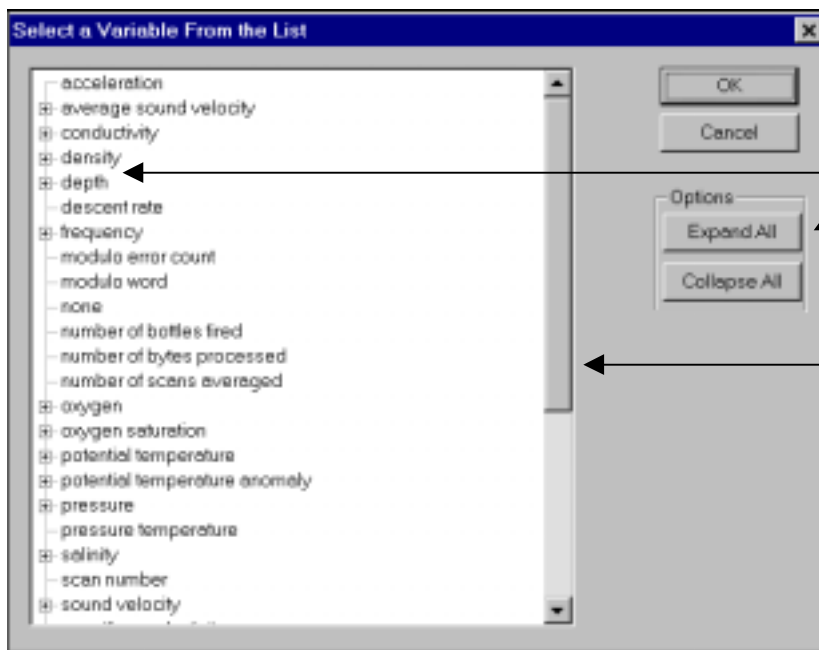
Select a Variable From the List

acceleration
average sound velocity
conductivity
density
depth
descent rate
frequency
modulo error count
modulo word
none
number of bottles fired
number of bytes processed
number of scans averaged
oxygen
oxygen saturation
potential temperature
potential temperature anomaly
pressure
pressure temperature
salinity
scan number
sound velocity

OK
Cancel
Options
Expand All
Collapse All